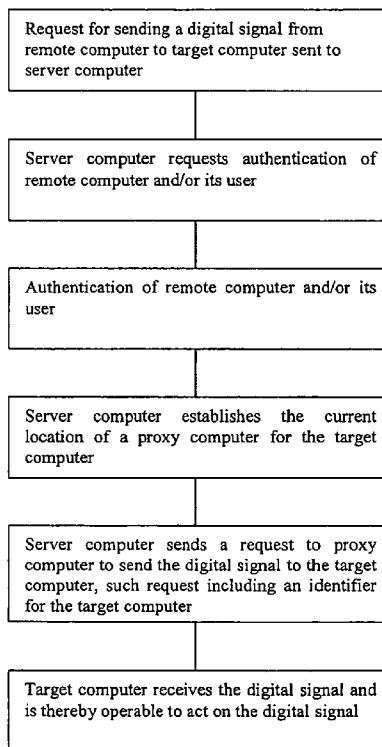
Request for sending a digital signal from remote computer to target computer sent to server computer

Server computer requests authentication of remote computer and/or its user

Authentication of remote computer and/or its user

Server computer establishes the current location of a proxy computer for the target computer

Server computer sends a request to proxy computer to send the digital signal to the target computer, such request including an identifier for the target computer

Target computer receives the digital signal and is thereby operable to act on the digital signal